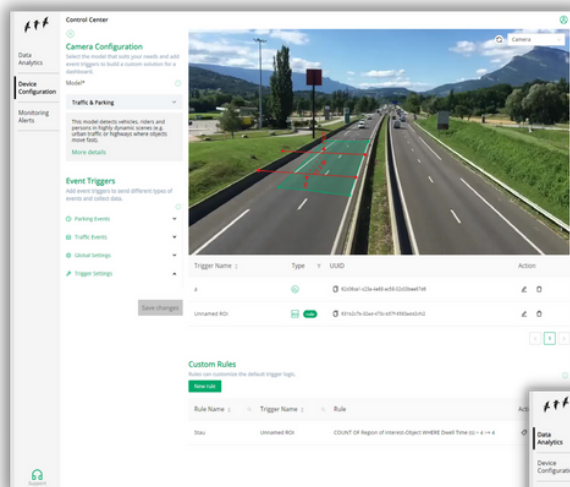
Control Center

Data Analytics

Device Configuration

Monitoring Alerts

Camera Configuration

Select the model that suits your needs and add event triggers to build a custom solution for a dashboard.

Model*

Traffic & Parking

This model detects vehicles, riders and persons in highly dynamic scenes (e.g. urban traffic or highways where objects move fast).

More details

Event Triggers

Add event triggers to send different types of events and collect data.

Parking Events

Traffic Events

Global Settings

Trigger Settings

Save changes

Camera

| Trigger Name | Type | UUID | Action |
|---|---|---|---|
| 4 | | 82c06a1-c23e-4e69-ac59-02c03ee4f749 | |
| Unnamed ROI | Rule | 451e2c7e-02e4-475c-b57f-0593ae62c4f2 | |

1

Custom Rules

Rules can customize the default trigger logic.

New rule

| Rule Name | Trigger Name | Rule | Acti |
|---|---|---|---|
| Stau | Unnamed ROI | COUNT OF Region of Interest-Object WHERE Dwell Time (s) > 4 >= 4 | |

Data Analytics

Device Configuratio

Support